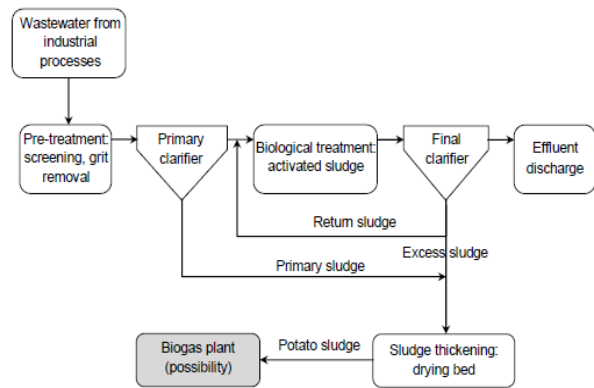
Wastewater from industrial processes

Pre-treatment: screening, grit removal

Primary clarifier

Biological treatment: activated sludge

Final clarifier

Effluent discharge

Return sludge

Excess sludge

Primary sludge

Potato sludge

Biogas plant (possibility)

Sludge thickening: drying bed